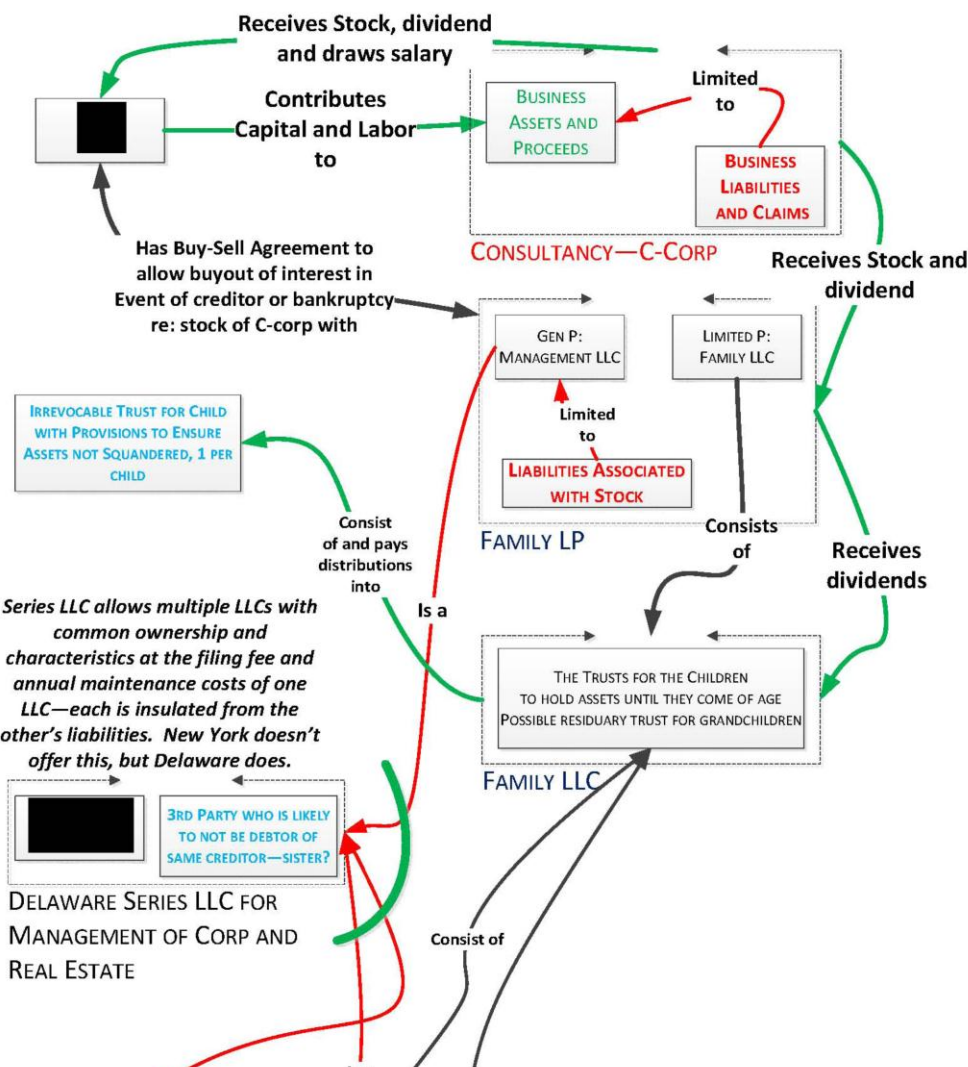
Receives Stock, dividend and draws salary

Contributes Capital and Labor to

Business Assets and Proceeds

Limited to

Business Liabilities and Claims

Consultancy—C-Corp

Receives Stock and dividend

Has Buy-Sell Agreement to allow buyout of interest in Event of creditor or bankruptcy re: stock of C-corp with

Gen P: Management LLC

Limited P: Family LLC

Limited to

Liabilities Associated with Stock

Family LP

Irrevocable Trust for Child with Provisions to Ensure Assets not Squandered, 1 per child

Consist of and pays distributions into

Consists of

Receives dividends

Is a

Series LLC allows multiple LLCs with common ownership and characteristics at the filing fee and annual maintenance costs of one LLC—each is insulated from the other's liabilities. New York doesn't offer this, but Delaware does.

The Trusts for the Children to hold assets until they come of age Possible residuary trust for grandchildren

Family LLC

3rd Party who is likely to not be debtor of same creditor—sister?

Delaware Series LLC for Management of Corp and Real Estate

Consist of